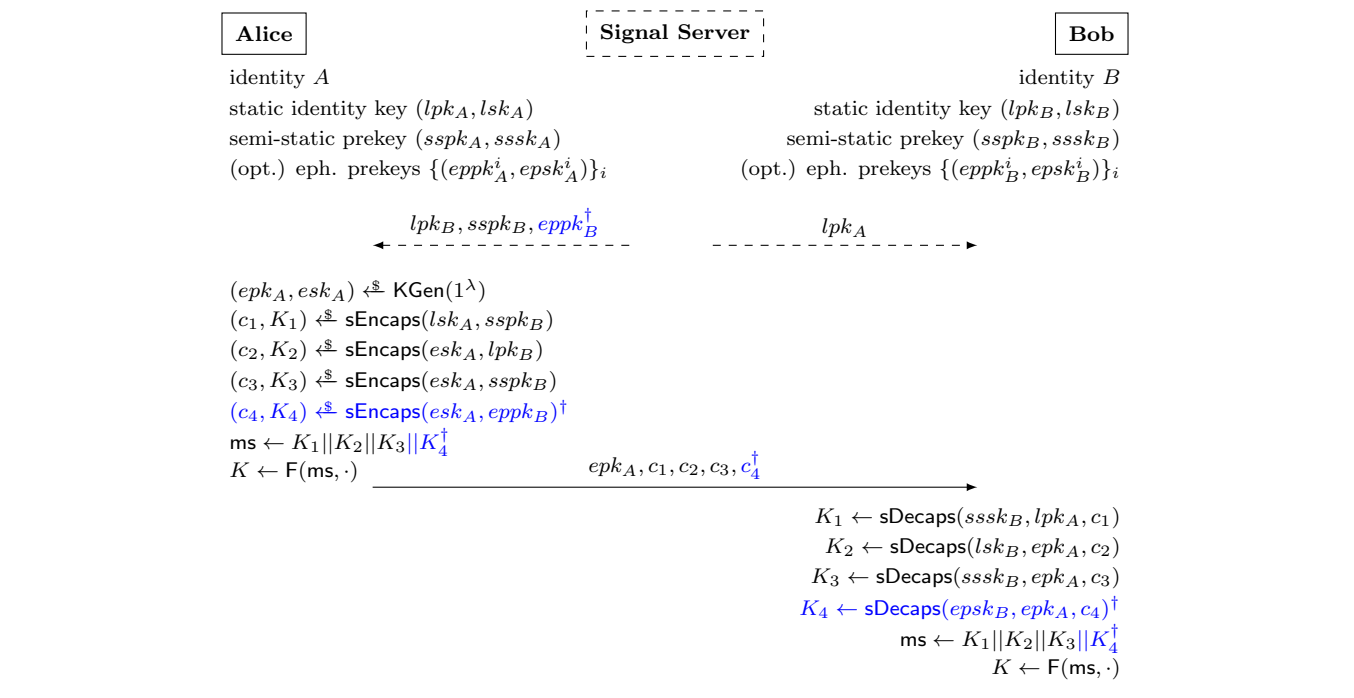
Alice

Signal Server

Bob

identity $A$
static identity key $(lpk_A, lsk_A)$
semi-static prekey $(sspk_A, sssk_A)$
(opt.) eph. prekeys $\{(eppk_A^i, epsk_A^i)\}_i$

identity $B$
static identity key $(lpk_B, lsk_B)$
semi-static prekey $(sspk_B, sssk_B)$
(opt.) eph. prekeys $\{(eppk_B^i, epsk_B^i)\}_i$

$lpk_B, sspk_B, eppk_B^\dagger$

$lpk_A$

$(epk_A, esk_A) \xleftarrow{\$} \mathsf{KGen}(1^\lambda)$
$(c_1, K_1) \xleftarrow{\$} \mathsf{sEncaps}(lsk_A, sspk_B)$
$(c_2, K_2) \xleftarrow{\$} \mathsf{sEncaps}(esk_A, lpk_B)$
$(c_3, K_3) \xleftarrow{\$} \mathsf{sEncaps}(esk_A, sspk_B)$
$(c_4, K_4) \xleftarrow{\$} \mathsf{sEncaps}(esk_A, eppk_B)^\dagger$
$\mathsf{ms} \leftarrow K_1||K_2||K_3||K_4^\dagger$
$K \leftarrow \mathsf{F}(\mathsf{ms}, \cdot)$

$epk_A, c_1, c_2, c_3, c_4^\dagger$

$K_1 \leftarrow \mathsf{sDecaps}(sssk_B, lpk_A, c_1)$
$K_2 \leftarrow \mathsf{sDecaps}(lsk_B, epk_A, c_2)$
$K_3 \leftarrow \mathsf{sDecaps}(sssk_B, epk_A, c_3)$
$K_4 \leftarrow \mathsf{sDecaps}(epsk_B, epk_A, c_4)^\dagger$
$\mathsf{ms} \leftarrow K_1||K_2||K_3||K_4^\dagger$
$K \leftarrow \mathsf{F}(\mathsf{ms}, \cdot)$